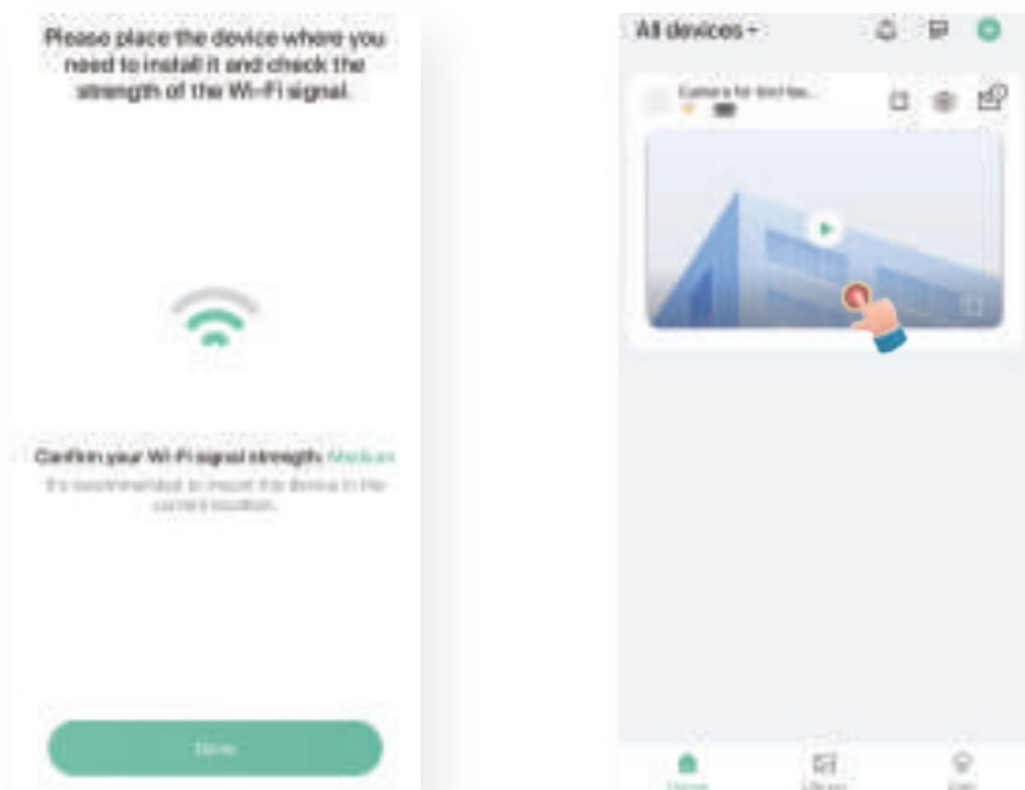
Please place the device where you need to install it and check the strength of the Wi-Fi signal.

Confirm your Wi-Fi signal strength: Medium

It's recommended to install the device in the current location.

Done

All devices

Camera for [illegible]

Home

Library

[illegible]